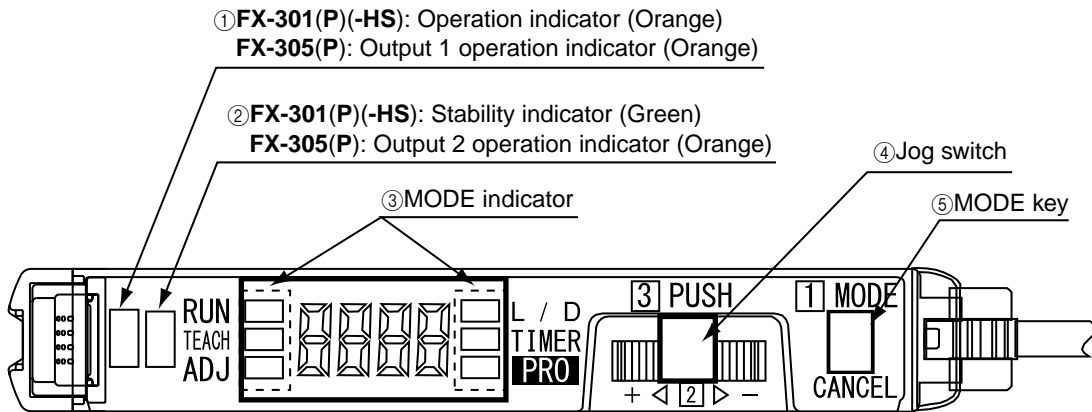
①FX-301(P)(-HS): Operation indicator (Orange)
FX-305(P): Output 1 operation indicator (Orange)

②FX-301(P)(-HS): Stability indicator (Green)
FX-305(P): Output 2 operation indicator (Orange)

④Jog switch

③MODE indicator

⑤MODE key

RUN
TEACH
ADJ

8888

L / D
TIMER
PRO

3 PUSH

+ ◁ 2 ▷ −

1 MODE

CANCEL